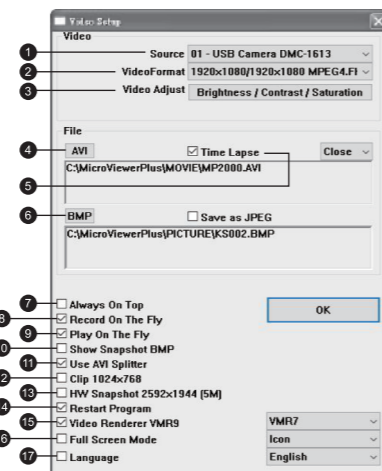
Video Setup

Video

1 Source 01 - USB Camera DMC-1613

2 VideoFormat 1920x1080/1920x1080 MPEG4.FI

3 Video Adjust Brightness / Contrast / Saturation

File

4 AVI ☑ Time Lapse Close

C:\MicroViewerPlus\MOVIE\MP2000.AVI

5

6 BMP ☐ Save as JPEG

C:\MicroViewerPlus\PICTURE\KS002.BMP

7 ☐ Always On Top

OK

8 ☑ Record On The Fly

9 ☑ Play On The Fly

10 ☐ Show Snapshot BMP

11 ☑ Use AVI Splitter

12 ☐ Clip 1024x768

13 ☐ HW Snapshot 2592x1944 (5M)

14 ☑ Restart Program

15 ☑ Video Renderer VMR9 VMR7

16 ☐ Full Screen Mode Icon

17 ☐ Language English